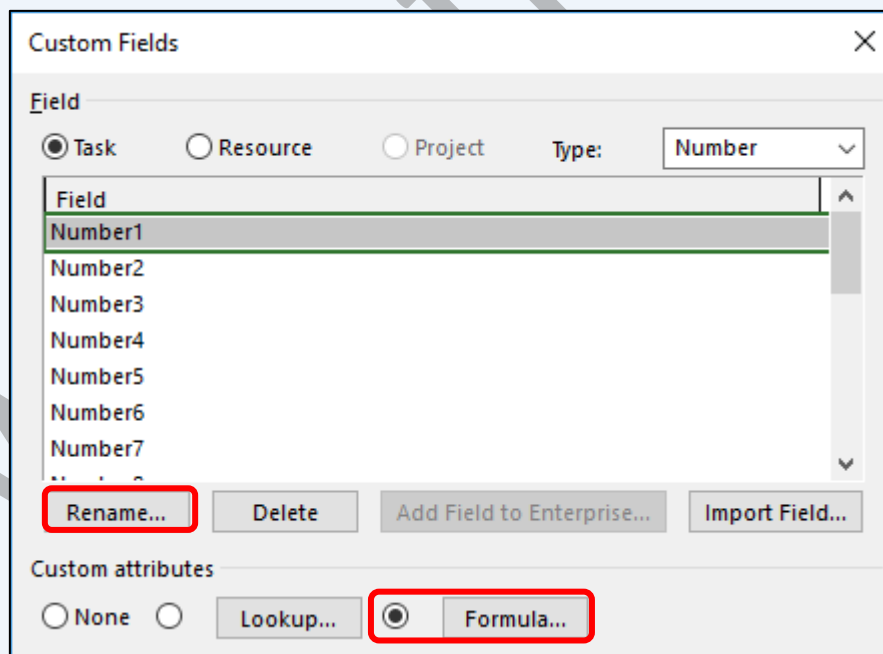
Custom Fields

Field

Task Resource Project Type: Number

| Field |
|---|
| Number1 |
| Number2 |
| Number3 |
| Number4 |
| Number5 |
| Number6 |
| Number7 |
| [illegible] |

Rename... Delete Add Field to Enterprise... Import Field...

Custom attributes

None Lookup... Formula...